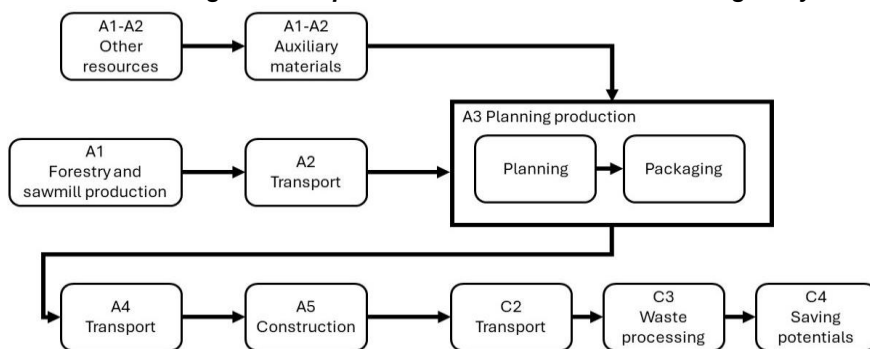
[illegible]

A1-A2
Other resources

A1-A2
Auxiliary materials

A3 Planning production

A1
Forestry and sawmill production

A2
Transport

Planning

Packaging

A4
Transport

A5
Construction

C2
Transport

C3
Waste processing

C4
Saving potentials